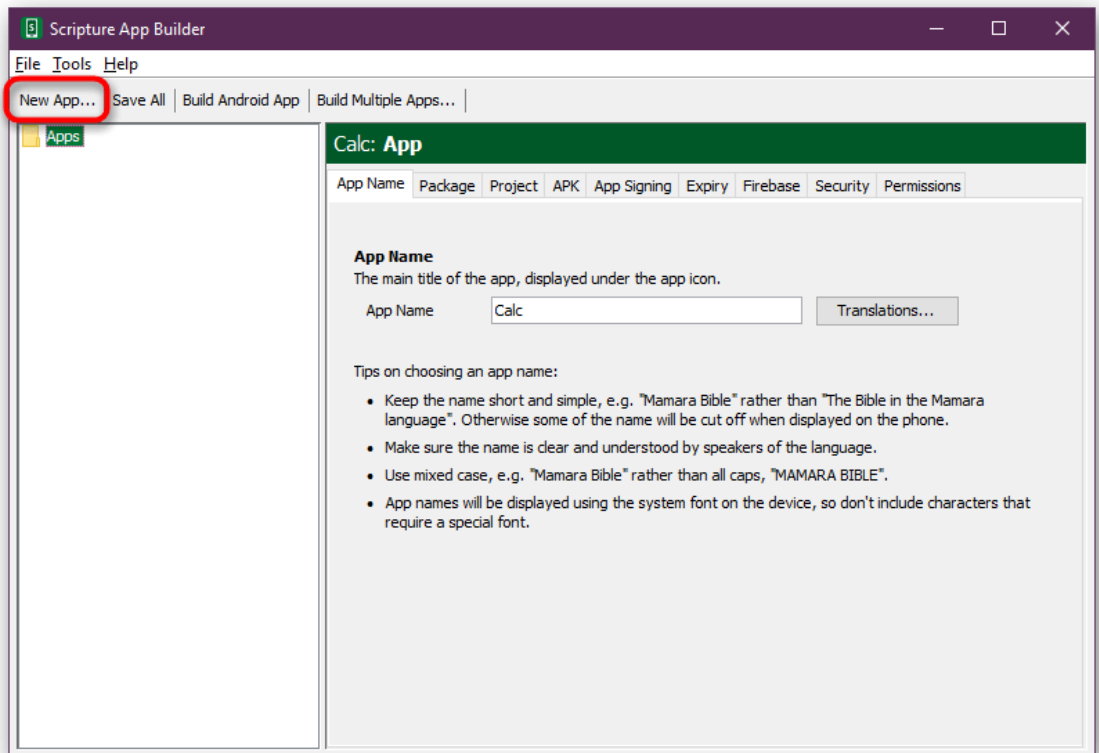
Scripture App Builder

File Tools Help

New App... Save All Build Android App Build Multiple Apps...

Apps

Calc: App

App Name Package Project APK App Signing Expiry Firebase Security Permissions

App Name
The main title of the app, displayed under the app icon.

App Name Calc Translations...

Tips on choosing an app name:

- Keep the name short and simple, e.g. "Mamara Bible" rather than "The Bible in the Mamara language". Otherwise some of the name will be cut off when displayed on the phone.
- Make sure the name is clear and understood by speakers of the language.
- Use mixed case, e.g. "Mamara Bible" rather than all caps, "MAMARA BIBLE".
- App names will be displayed using the system font on the device, so don't include characters that require a special font.